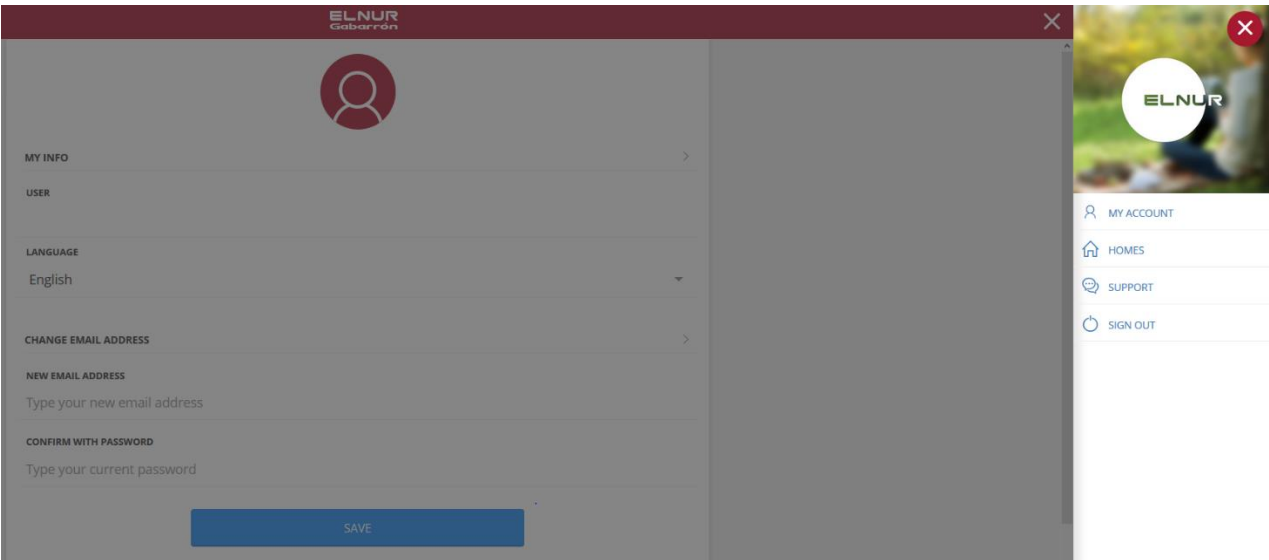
ELNUR
Gabarrón

MY INFO

USER

LANGUAGE
English

CHANGE EMAIL ADDRESS

NEW EMAIL ADDRESS
Type your new email address

CONFIRM WITH PASSWORD
Type your current password

SAVE

ELNUR

MY ACCOUNT
HOMES
SUPPORT
SIGN OUT